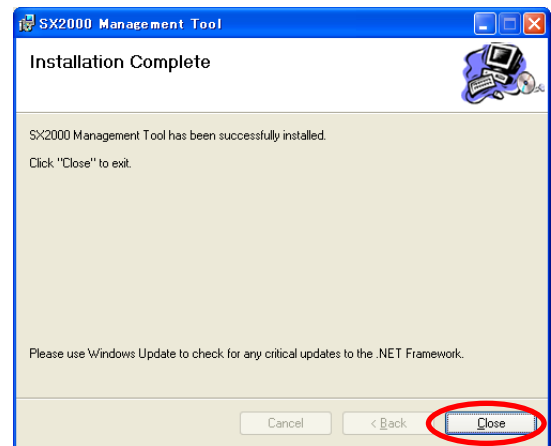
SX2000 Management Tool

Installation Complete

SX2000 Management Tool has been successfully installed.

Click "Close" to exit.

Please use Windows Update to check for any critical updates to the .NET Framework.

Cancel

< Back

Close